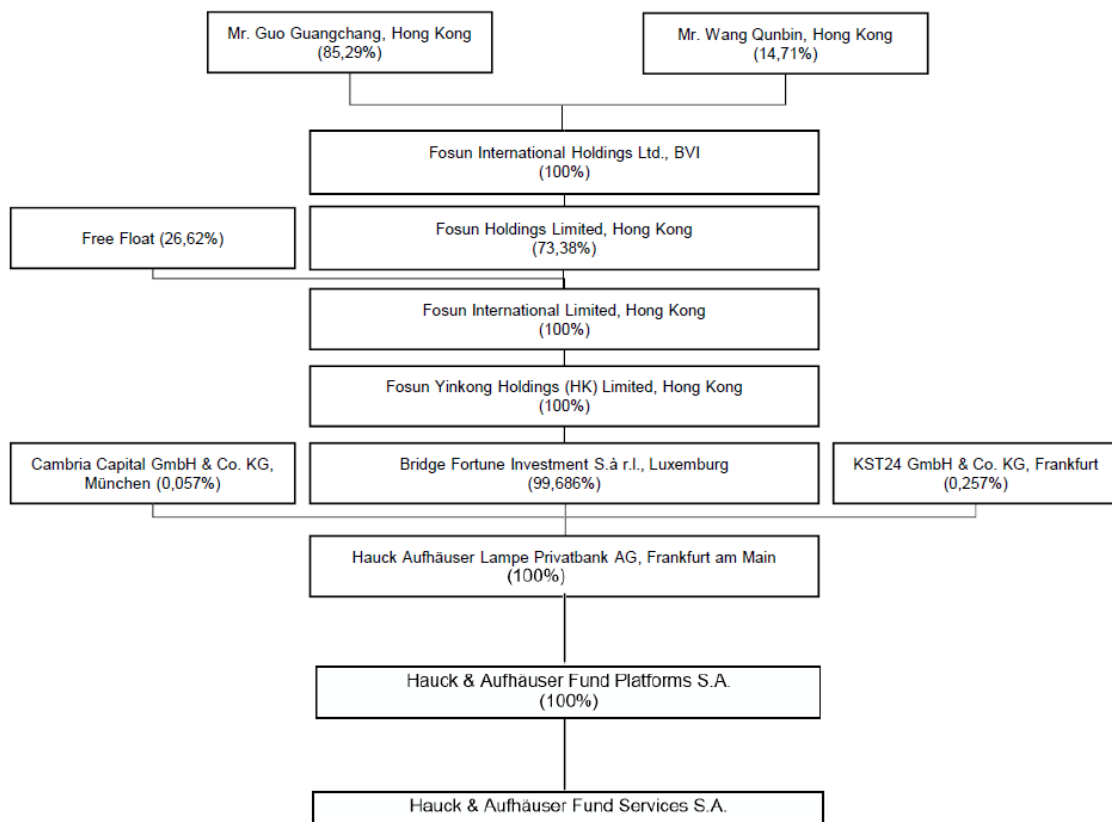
Mr. Guo Guangchang, Hong Kong
(85,29%)

Mr. Wang Qunbin, Hong Kong
(14,71%)

Fosun International Holdings Ltd., BVI
(100%)

Free Float (26,62%)

Fosun Holdings Limited, Hong Kong
(73,38%)

Fosun International Limited, Hong Kong
(100%)

Fosun Yinkong Holdings (HK) Limited, Hong Kong
(100%)

Cambria Capital GmbH & Co. KG, München (0,057%)

Bridge Fortune Investment S.à r.l., Luxemburg
(99,686%)

KST24 GmbH & Co. KG, Frankfurt
(0,257%)

Hauck Aufhäuser Lampe Privatbank AG, Frankfurt am Main
(100%)

Hauck & Aufhäuser Fund Platforms S.A.
(100%)

Hauck & Aufhäuser Fund Services S.A.